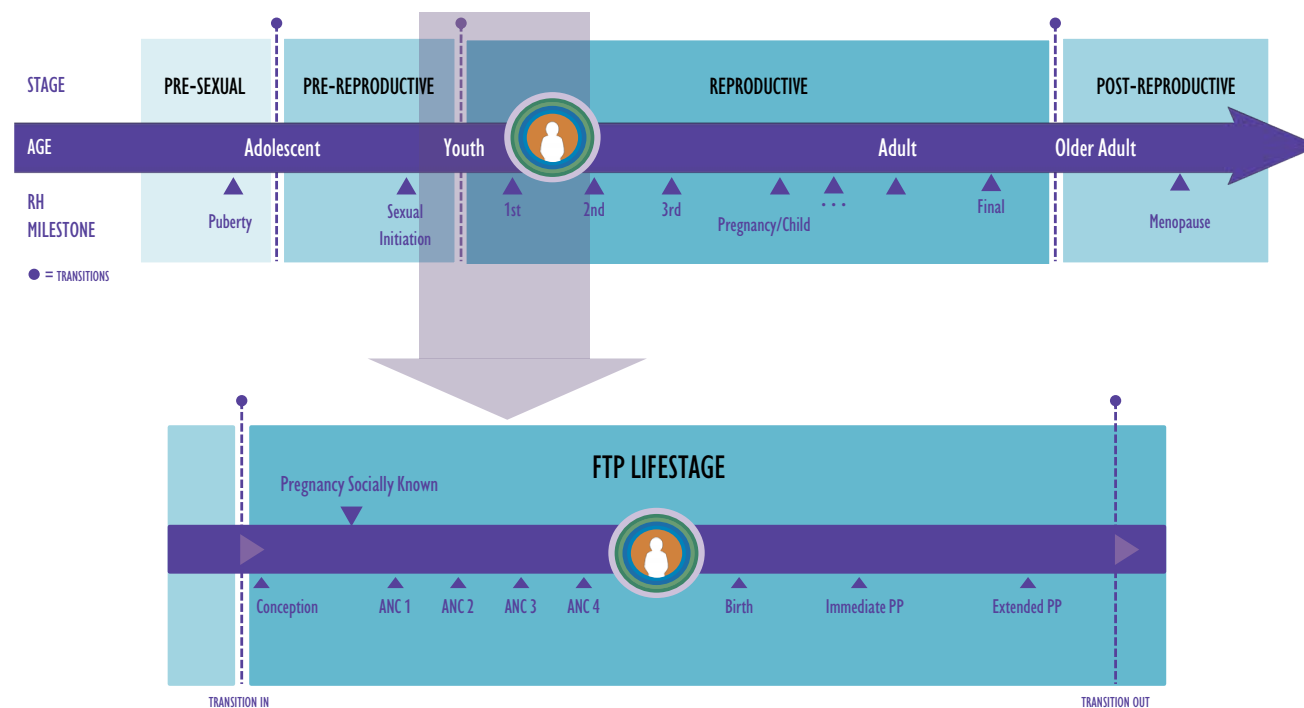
STAGE

PRE-SEXUAL

PRE-REPRODUCTIVE

REPRODUCTIVE

POST-REPRODUCTIVE

AGE

Adolescent

Youth

Adult

Older Adult

RH MILESTONE

Puberty

Sexual Initiation

1st

2nd

3rd

Pregnancy/Child

. . .

Final

Menopause

● = TRANSITIONS

FTP LIFESTAGE

Pregnancy Socially Known

Conception

ANC 1

ANC 2

ANC 3

ANC 4

Birth

Immediate PP

Extended PP

TRANSITION IN

TRANSITION OUT